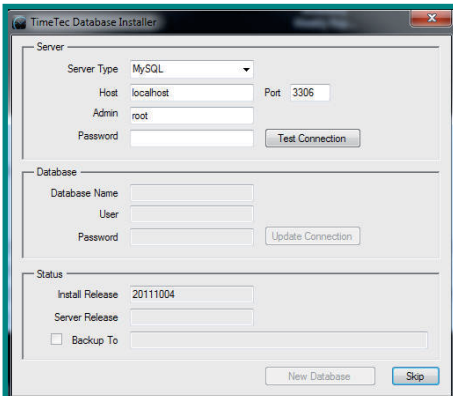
TimeTec Database Installer

Server

Server Type MySQL

Host localhost Port 3306

Admin root

Password

Test Connection

Database

Database Name

User

Password

Update Connection

Status

Install Release 20111004

Server Release

Backup To

New Database

Skip